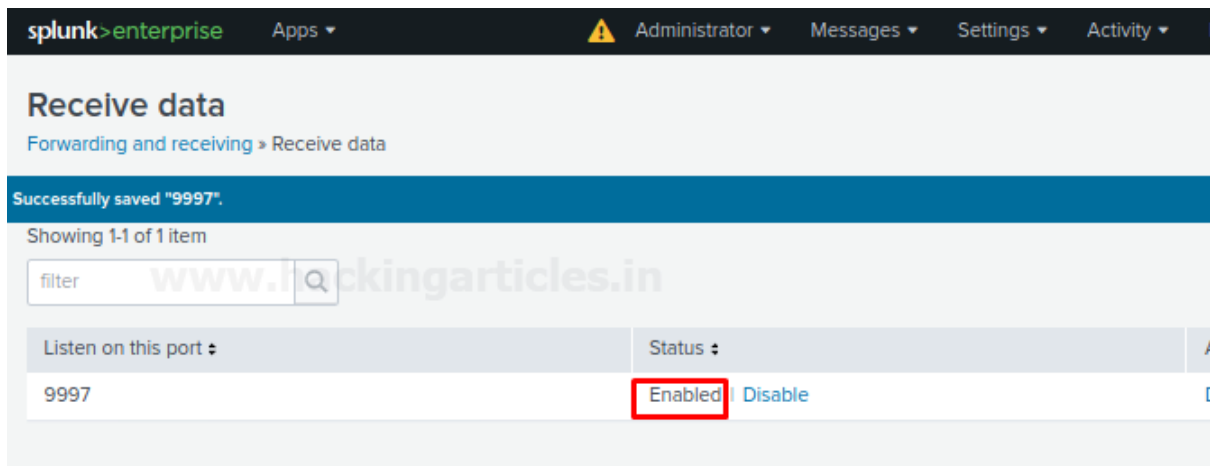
splunk>enterprise Apps ▾ Administrator ▾ Messages ▾ Settings ▾ Activity ▾

Receive data

Forwarding and receiving » Receive data

Successfully saved "9997".

Showing 1-1 of 1 item

filter

www.hackingarticles.in

| Listen on this port ‡ | Status ‡ | A |
|---|---|---|
| 9997 | Enabled \| Disable | D |